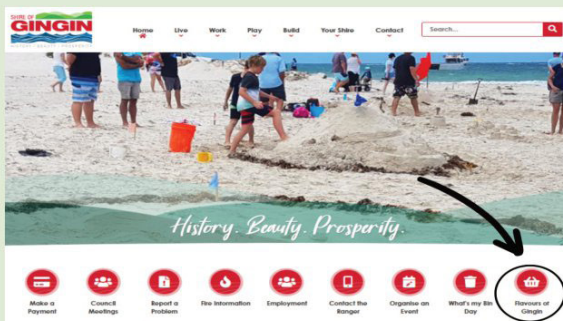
SHIRE OF
GINGIN
HISTORY · BEAUTY · PROSPERITY

Home Live Work Play Build Your Shire Contact

Search...

History. Beauty. Prosperity.

Make a Payment

Council Meetings

Report a Problem

Fire Information

Employment

Contact the Ranger

Organise an Event

What's my Bin Day

Flavours of Gingin